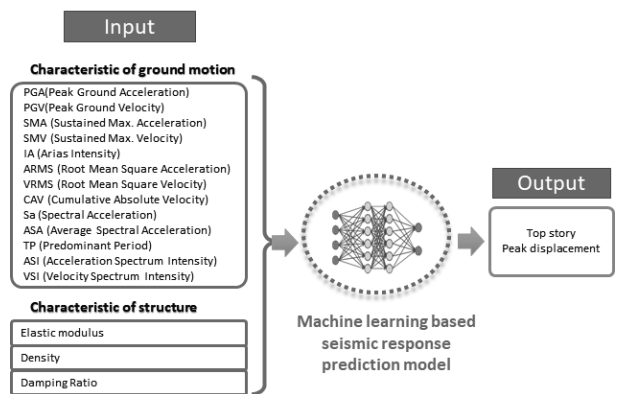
Input

Characteristic of ground motion

PGA(Peak Ground Acceleration)
PGV(Peak Ground Velocity)
SMA (Sustained Max. Acceleration)
SMV (Sustained Max. Velocity)
IA (Arias Intensity)
ARMS (Root Mean Square Acceleration)
VRMS (Root Mean Square Velocity)
CAV (Cumulative Absolute Velocity)
Sa (Spectral Acceleration)
ASA (Average Spectral Acceleration)
TP (Predominant Period)
ASI (Acceleration Spectrum Intensity)
VSI (Velocity Spectrum Intensity)

Characteristic of structure

Elastic modulus

Density

Damping Ratio

Machine learning based seismic response prediction model

Output

Top story Peak displacement